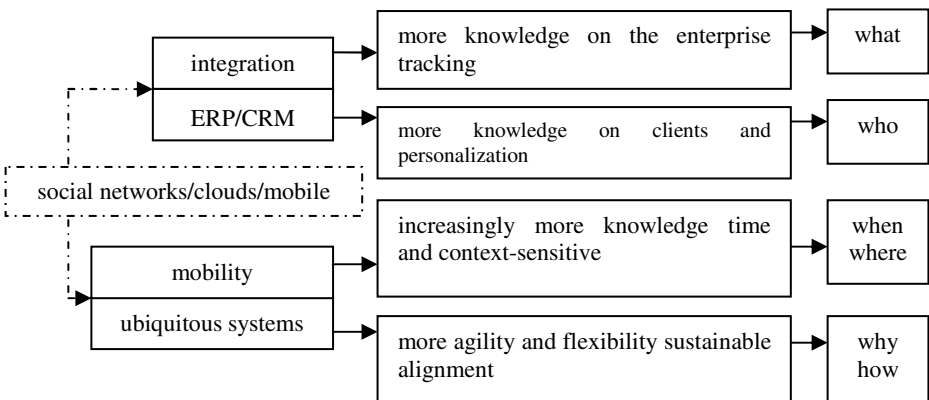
integration

ERP/CRM

more knowledge on the enterprise tracking

what

more knowledge on clients and personalization

who

social networks/clouds/mobile

mobility

ubiquitous systems

increasingly more knowledge time and context-sensitive

when where

more agility and flexibility sustainable alignment

why how